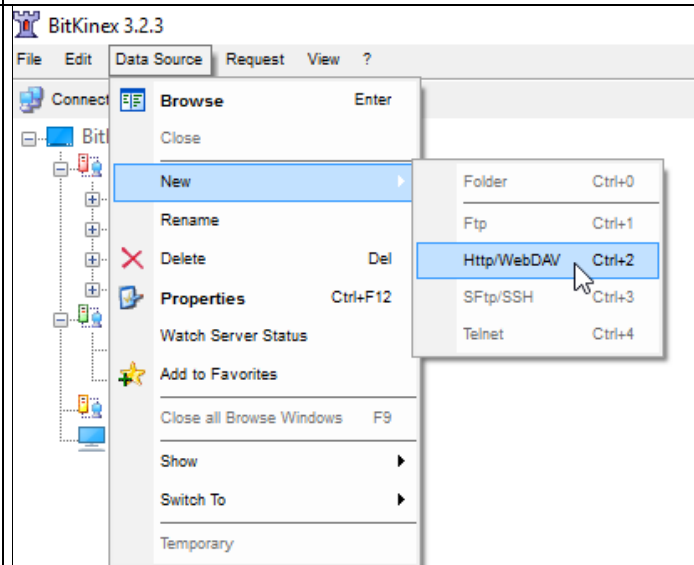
BitKinex 3.2.3

File Edit Data Source Request View ?

Connect

BitK

Browse Enter
Close
New
Rename
Delete Del
Properties Ctrl+F12
Watch Server Status
Add to Favorites
Close all Browse Windows F9
Show
Switch To
Temporary

Folder Ctrl+0
Ftp Ctrl+1
Http/WebDAV Ctrl+2
SFtp/SSH Ctrl+3
Telnet Ctrl+4